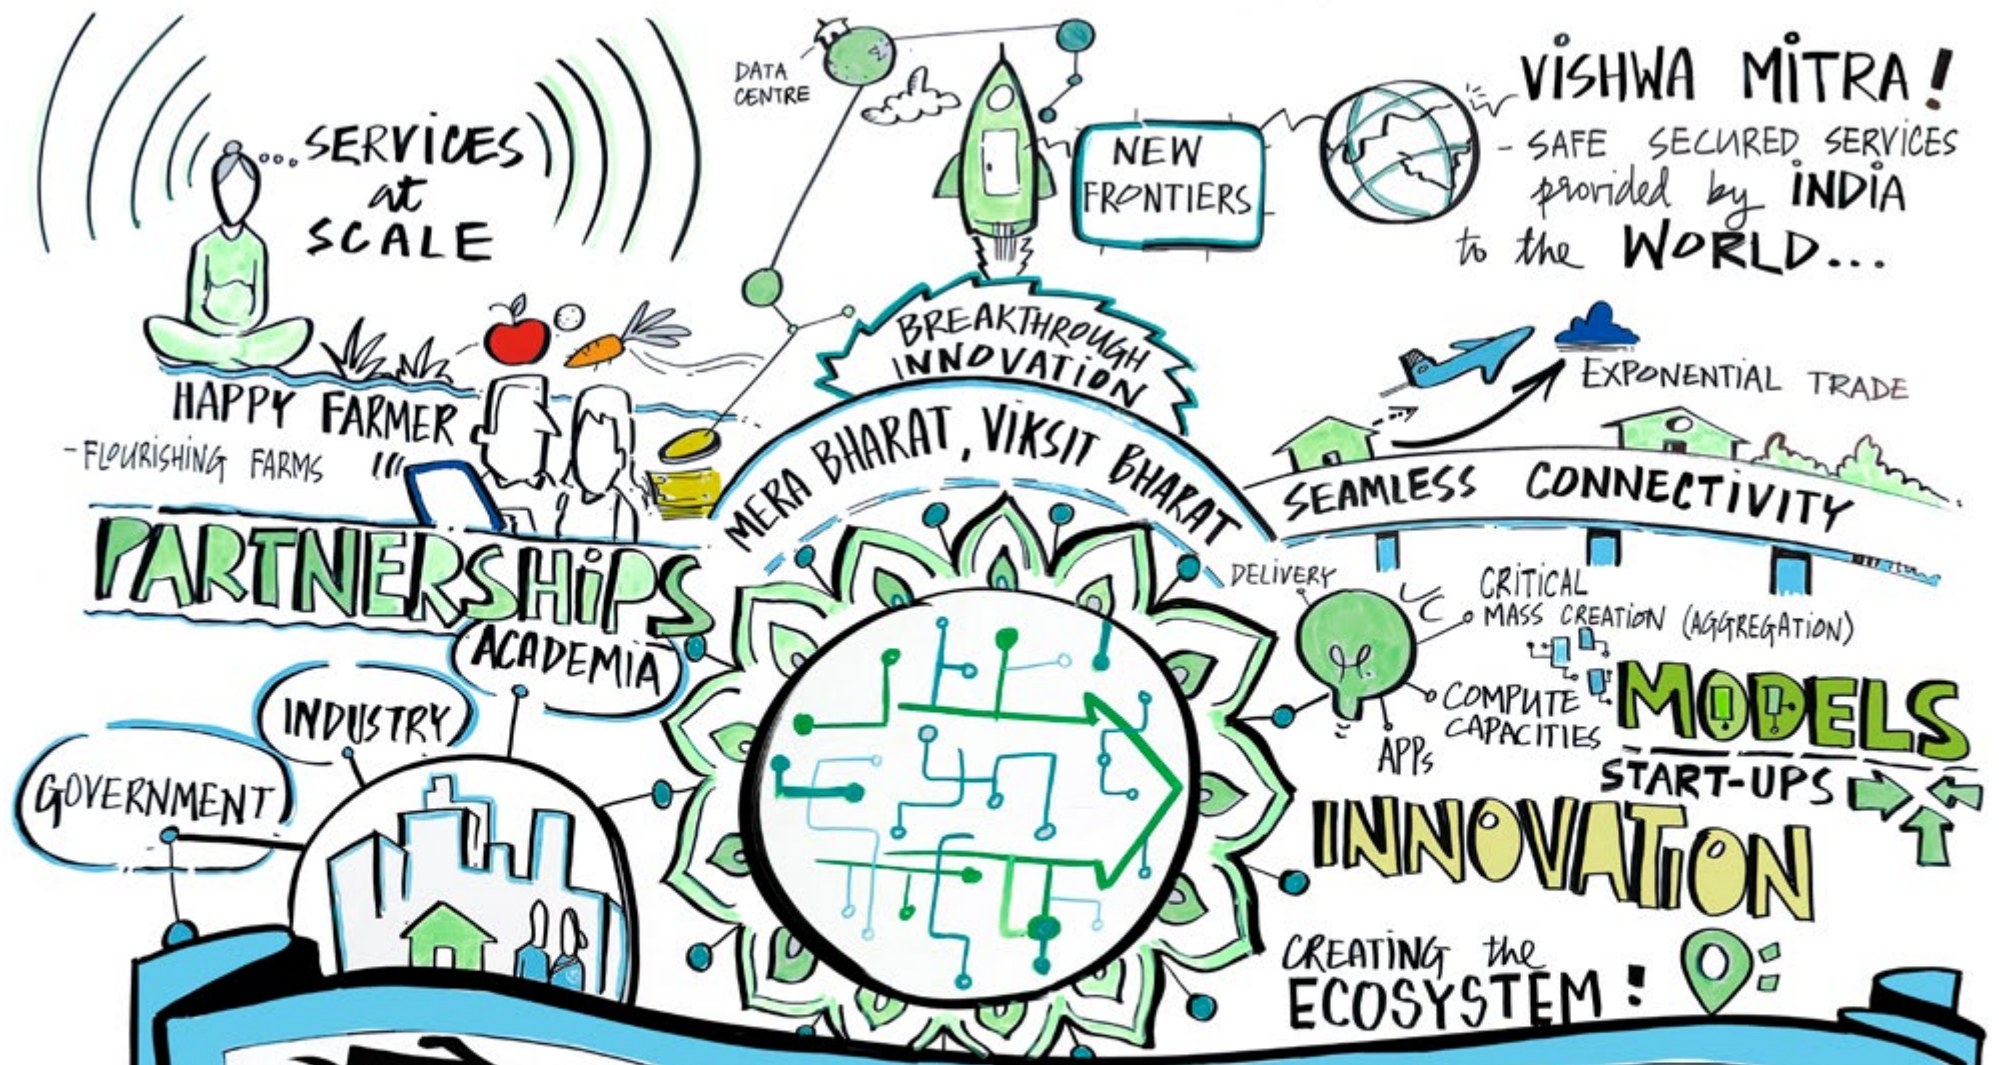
...SERVICES at SCALE

DATA CENTRE

NEW FRONTIERS

VISHWA MITRA!
- SAFE SECURED SERVICES provided by INDIA to the WORLD...

BREAKTHROUGH INNOVATION

HAPPY FARMER
- FLOURISHING FARMS

EXPONENTIAL TRADE

MERA BHARAT, VIKSIT BHARAT

SEAMLESS CONNECTIVITY

PARTNERSHIPS

ACADEMIA

INDUSTRY

GOVERNMENT

DELIVERY

CRITICAL MASS CREATION (AGGREGATION)

COMPUTE CAPACITIES

APPs

MODELS

START-UPS

INNOVATION

CREATING the ECOSYSTEM!